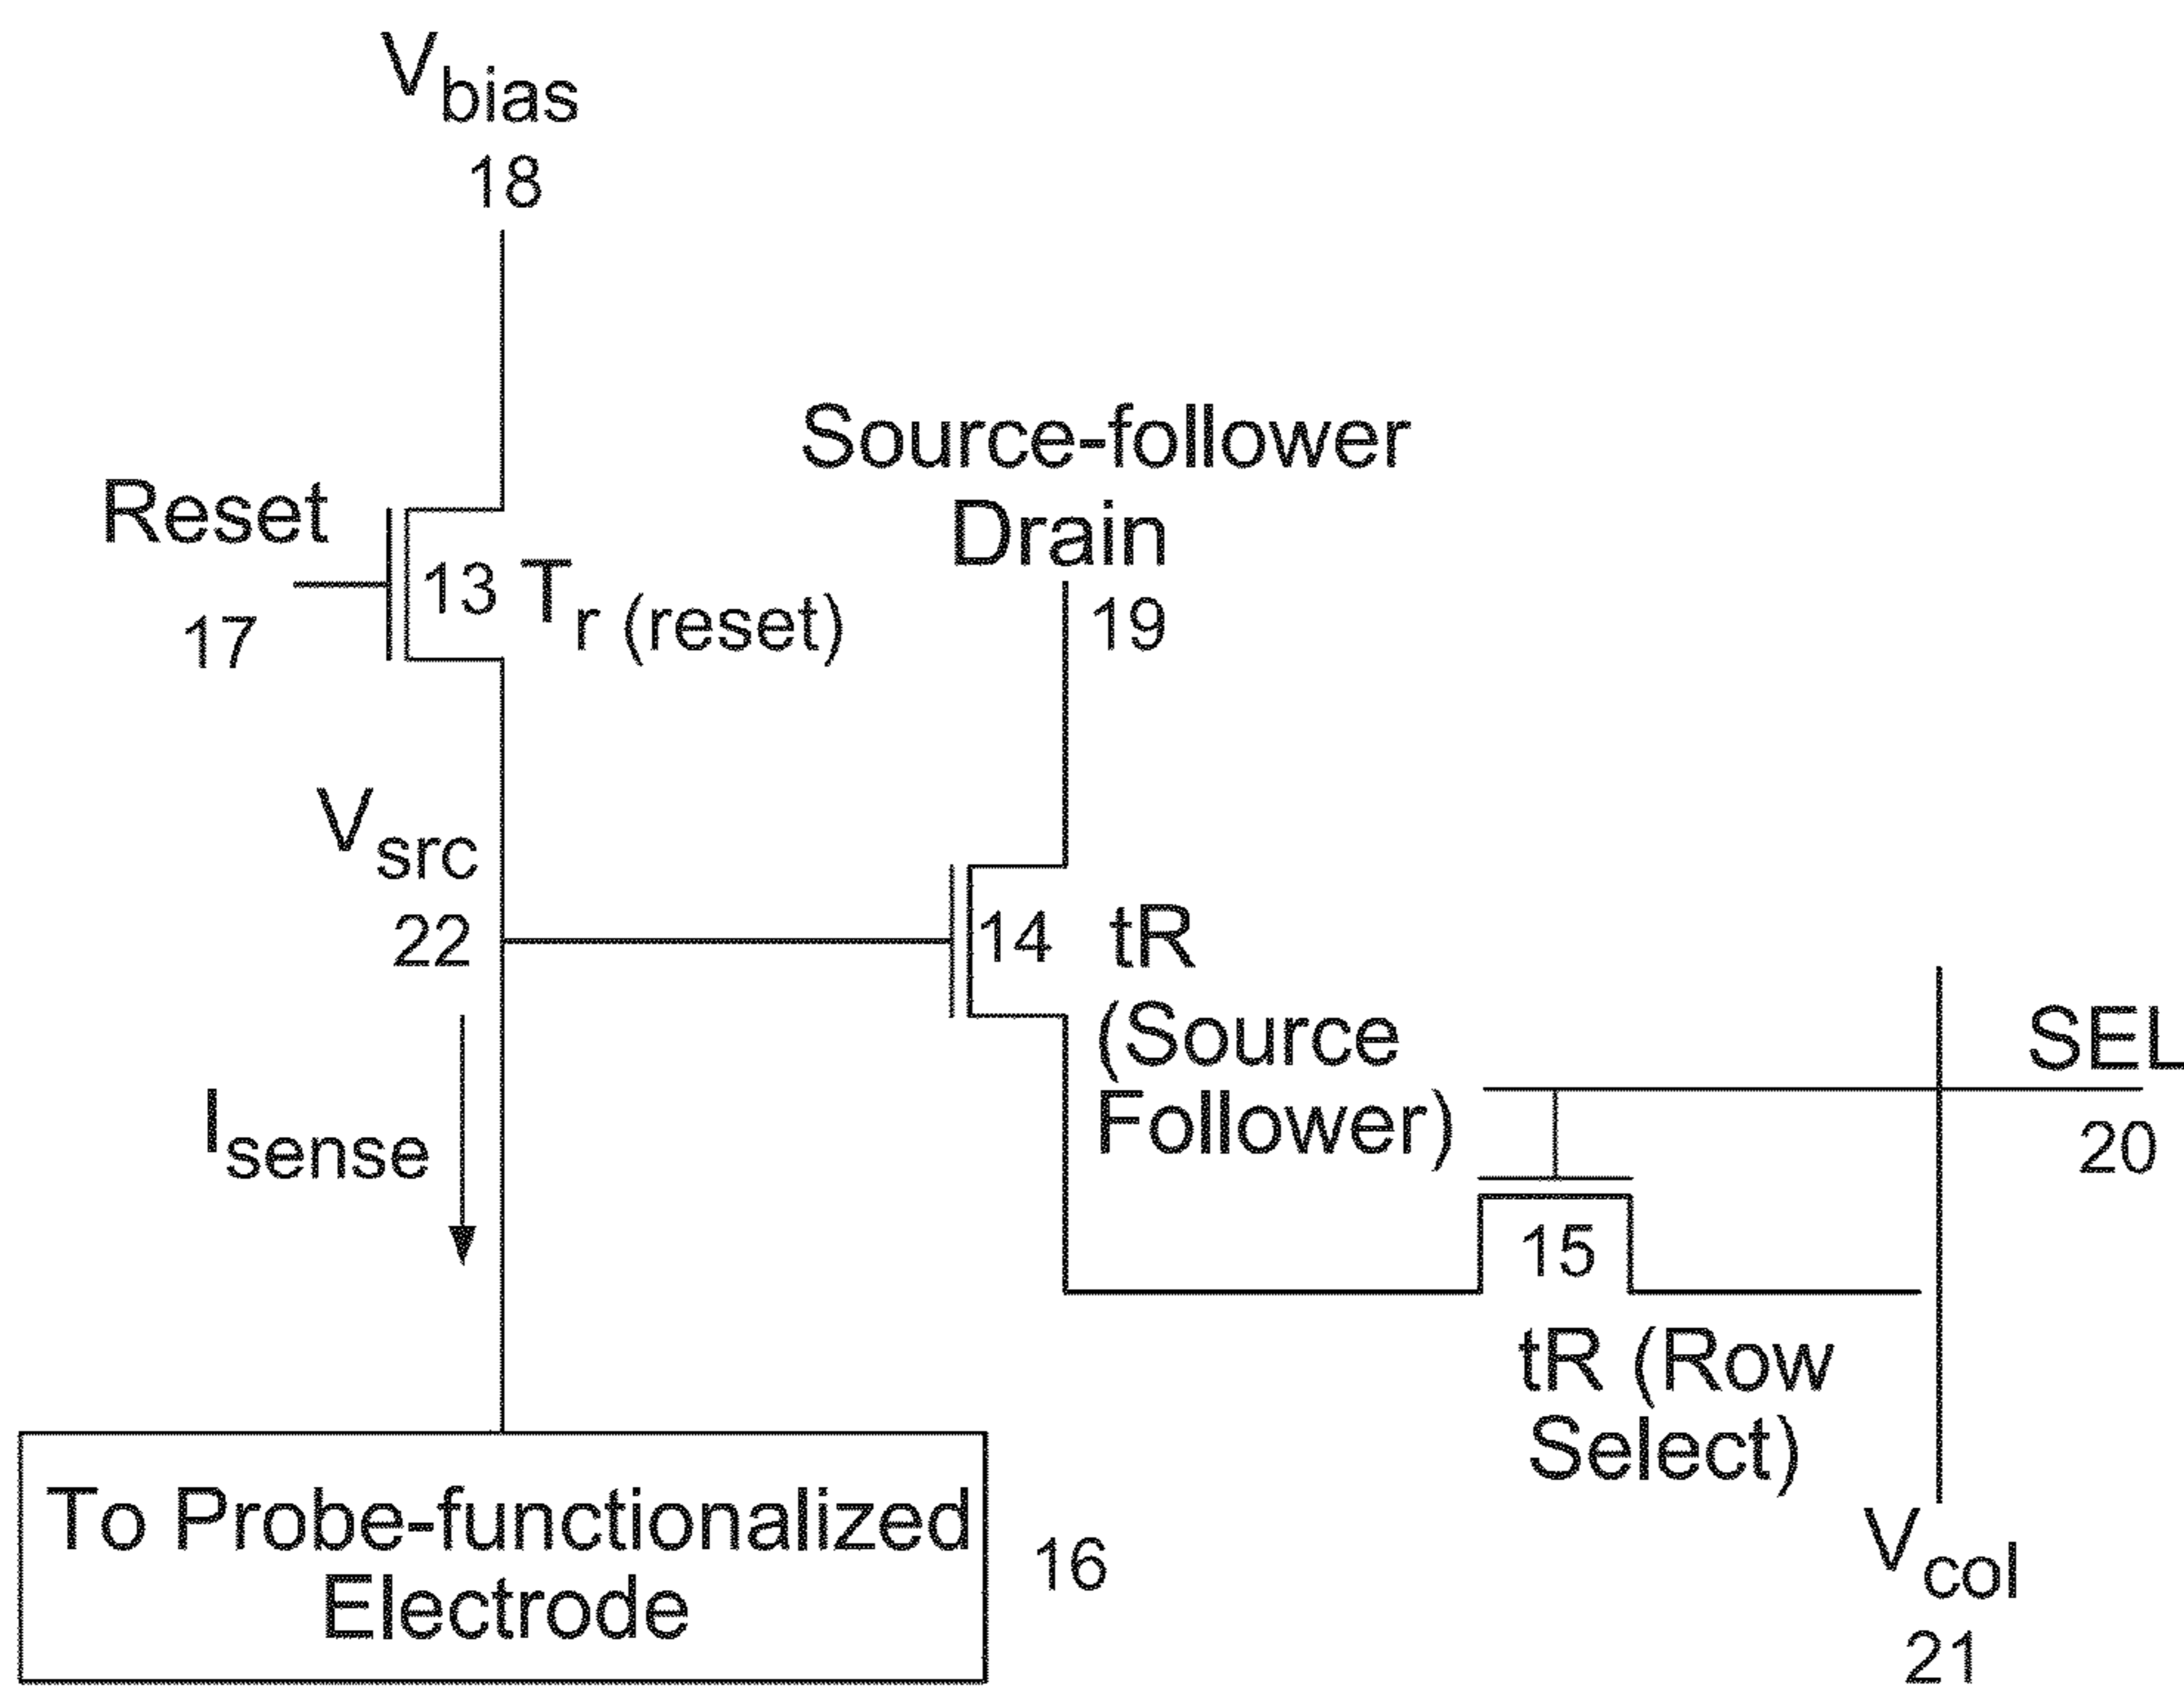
$V_{bias}$
18

Reset
17

13 $T_r$ (reset)

Source-follower Drain
19

$V_{src}$
22

14 tR (Source Follower)

SEL
20

$I_{sense}$

15

tR (Row Select)

To Probe-functionalized Electrode

16

$V_{col}$
21